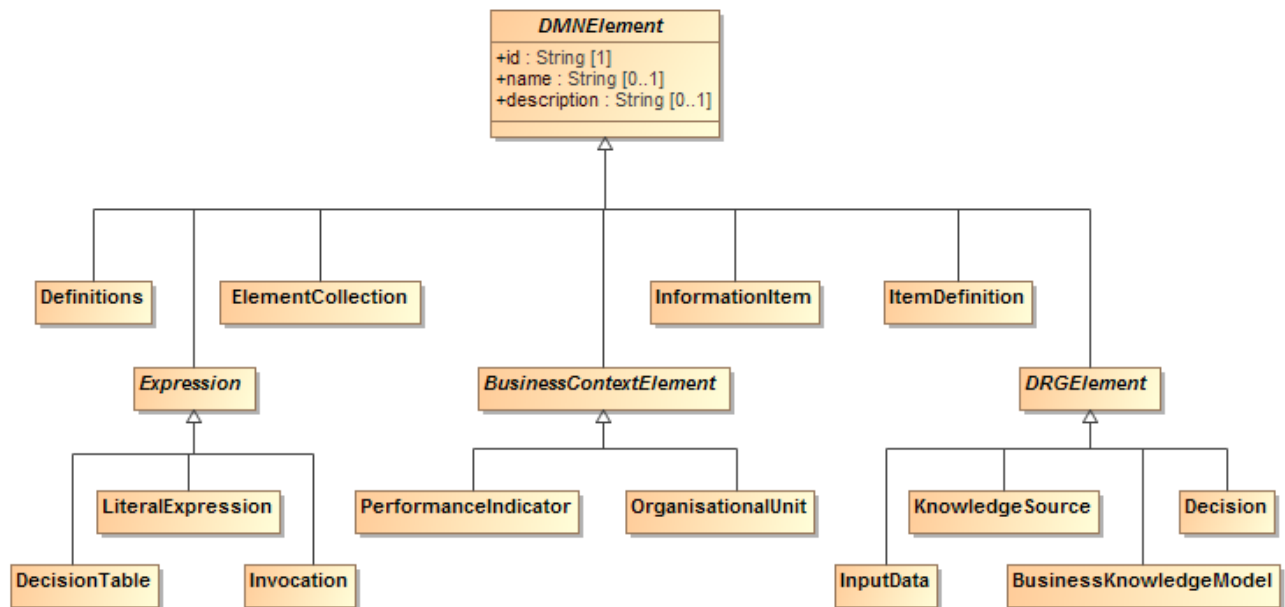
DMNElement

+id : String [1]
+name : String [0..1]
+description : String [0..1]

Definitions

ElementCollection

InformationItem

ItemDefinition

Expression

BusinessContextElement

DRGElement

LiteralExpression

PerformanceIndicator

OrganisationalUnit

KnowledgeSource

Decision

DecisionTable

Invocation

InputData

BusinessKnowledgeModel